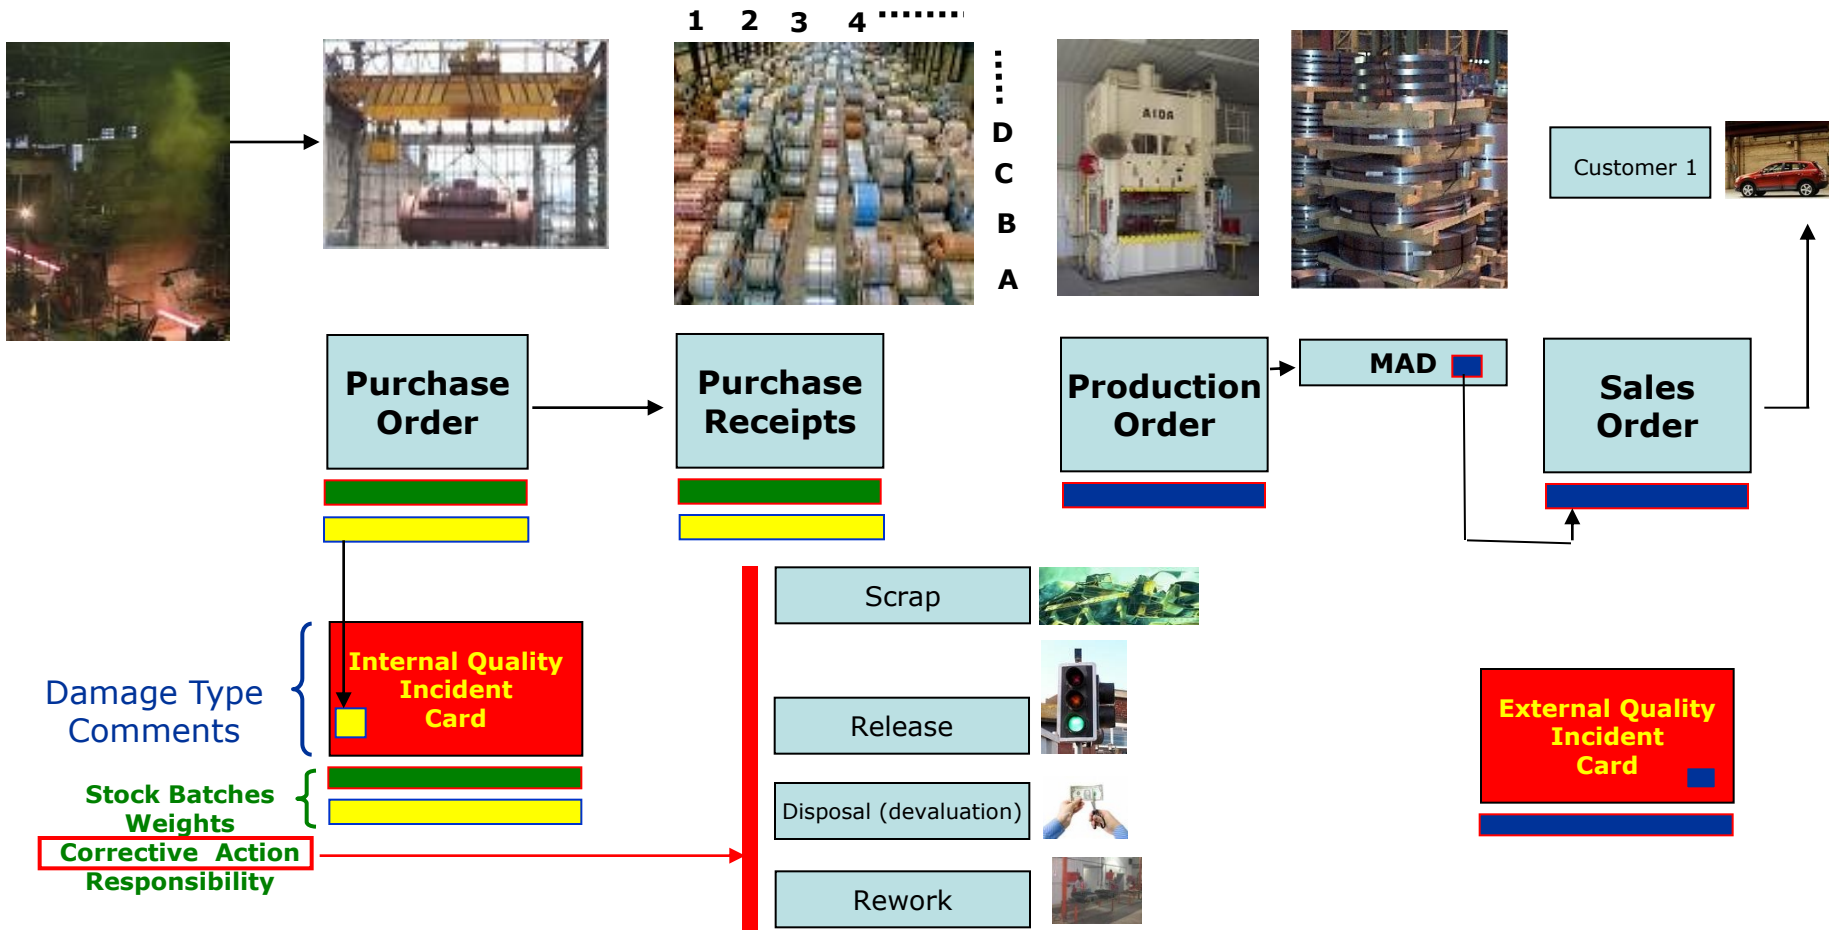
1 2 3 4 .......

D
C
B
A

AIDA

Customer 1

Purchase Order

Purchase Receipts

Production Order

MAD

Sales Order

Scrap

Release

Disposal (devaluation)

Rework

Damage Type Comments

Internal Quality Incident Card

External Quality Incident Card

Stock Batches Weights

Corrective Action

Responsibility